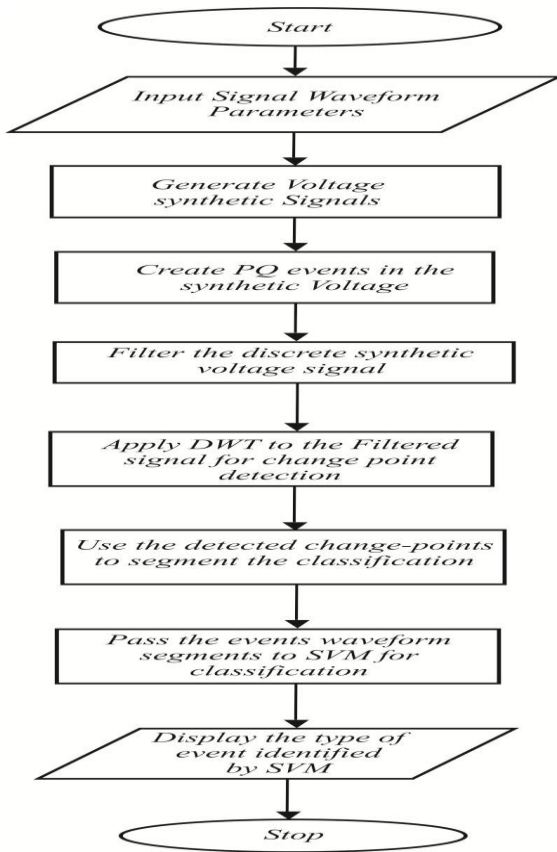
Start

Input Signal Waveform Parameters

Generate Voltage synthetic Signals

Create PQ events in the synthetic Voltage

Filter the discrete synthetic voltage signal

Apply DWT to the Filtered signal for change point detection

Use the detected change-points to segment the classification

Pass the events waveform segments to SVM for classification

Display the type of event identified by SVM

Stop